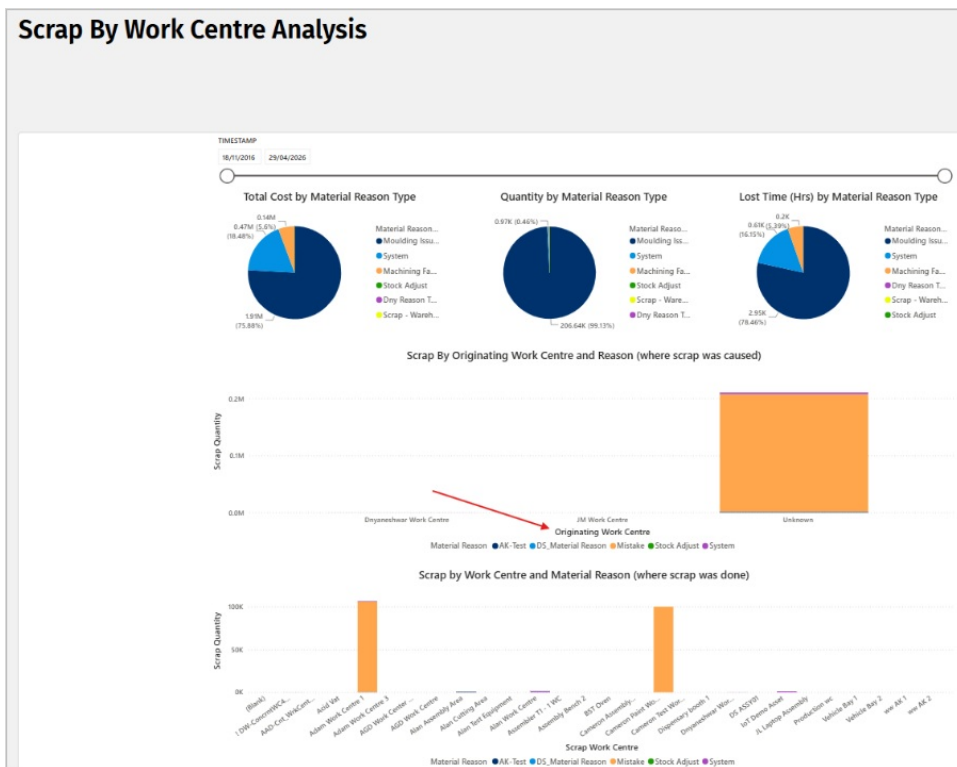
Scrap By Work Centre Analysis

TIMESTAMP
18/11/2016 29/04/2026

Total Cost by Material Reason Type

0.14M
0.47M (5.6%)
(18.48%)
1.91M
(75.88%)

Material Reason...
Moulding Issu...
System
Machining Fa...
Stock Adjust
Dny Reason T...
Scrap - Wareh...

Quantity by Material Reason Type

0.97K (0.46%)
206.64K (99.13%)

Material Reaso...
Moulding Issu...
System
Machining Fa...
Stock Adjust
Scrap - Ware...
Dny Reason T...

Lost Time (Hrs) by Material Reason Type

0.2K
0.61K (5.39%)
(16.15%)
2.95K
(78.46%)

Material Reason...
Moulding Issu...
System
Machining Fa...
Dny Reason T...
Scrap - Wareh...
Stock Adjust

Scrap By Originating Work Centre and Reason (where scrap was caused)

0.2M
0.1M
0.0M
Scrap Quantity
Dnyaneshwar Work Centre
JM Work Centre
Unknown
Originating Work Centre

Material Reason AK-Test DS_Material Reason Mistake Stock Adjust System

Scrap by Work Centre and Material Reason (where scrap was done)

100K
50K
0K
Scrap Quantity
(Blank)
! DW-ConcretWC4...
AAD-Cnt_WrkCent...
Acid Vat
Adam Work Centre 1
Adam Work Centre 3
AGD Work Center ...
AGD Work Centre
Alan Assembly Area
Alan Cutting Area
Alan Test Equipment
Alan Work Centre
Assembler T1 - 1 WC
Assembly Bench 2
BST Oven
Cameron Assembly...
Cameron Paint Wo...
Cameron Test Wor...
Dispensary booth 1
Dnyaneshwar Wor...
DS ASSY01
IoT Demo Asset
JL Laptop Assembly
Production wc
Vehicle Bay 1
Vehicle Bay 2
ww AK 1
ww AK 2
Scrap Work Centre

Material Reason AK-Test DS_Material Reason Mistake Stock Adjust System